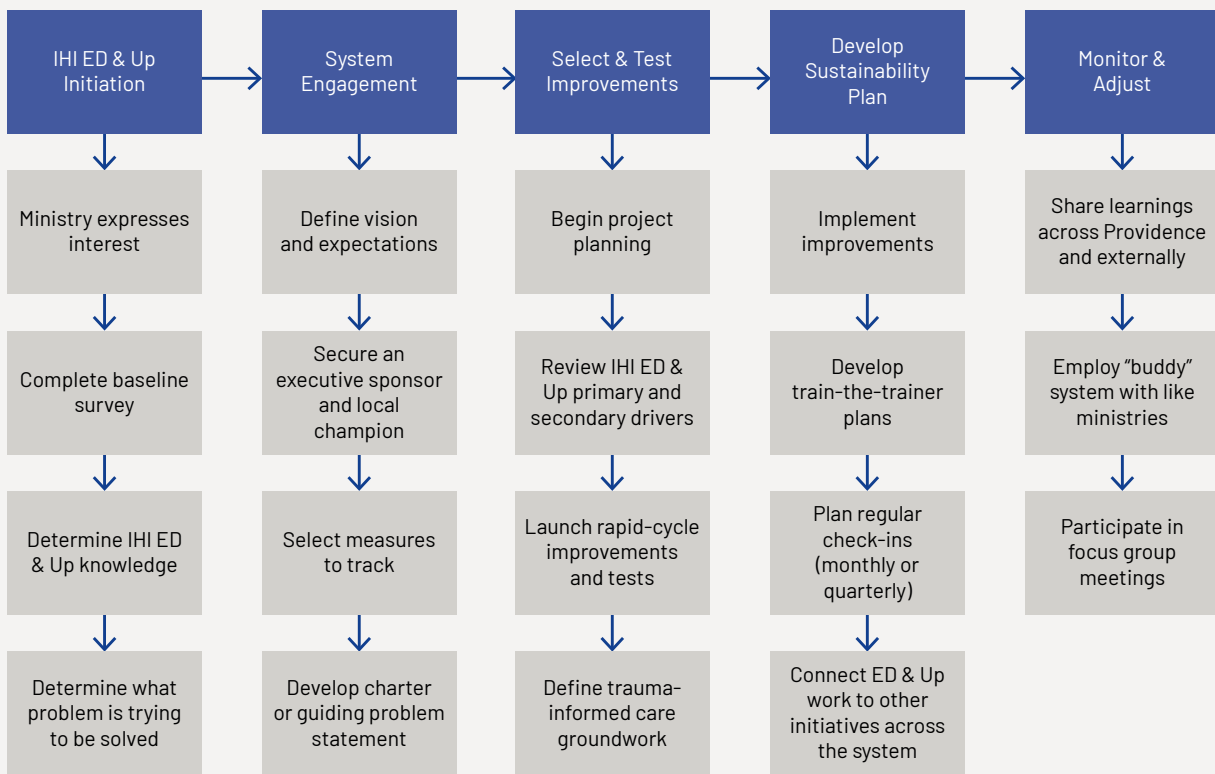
IHI ED & Up Initiation

Ministry expresses interest

Complete baseline survey

Determine IHI ED & Up knowledge

Determine what problem is trying to be solved

System Engagement

Define vision and expectations

Secure an executive sponsor and local champion

Select measures to track

Develop charter or guiding problem statement

Select & Test Improvements

Begin project planning

Review IHI ED & Up primary and secondary drivers

Launch rapid-cycle improvements and tests

Define trauma-informed care groundwork

Develop Sustainability Plan

Implement improvements

Develop train-the-trainer plans

Plan regular check-ins (monthly or quarterly)

Connect ED & Up work to other initiatives across the system

Monitor & Adjust

Share learnings across Providence and externally

Employ “buddy” system with like ministries

Participate in focus group meetings